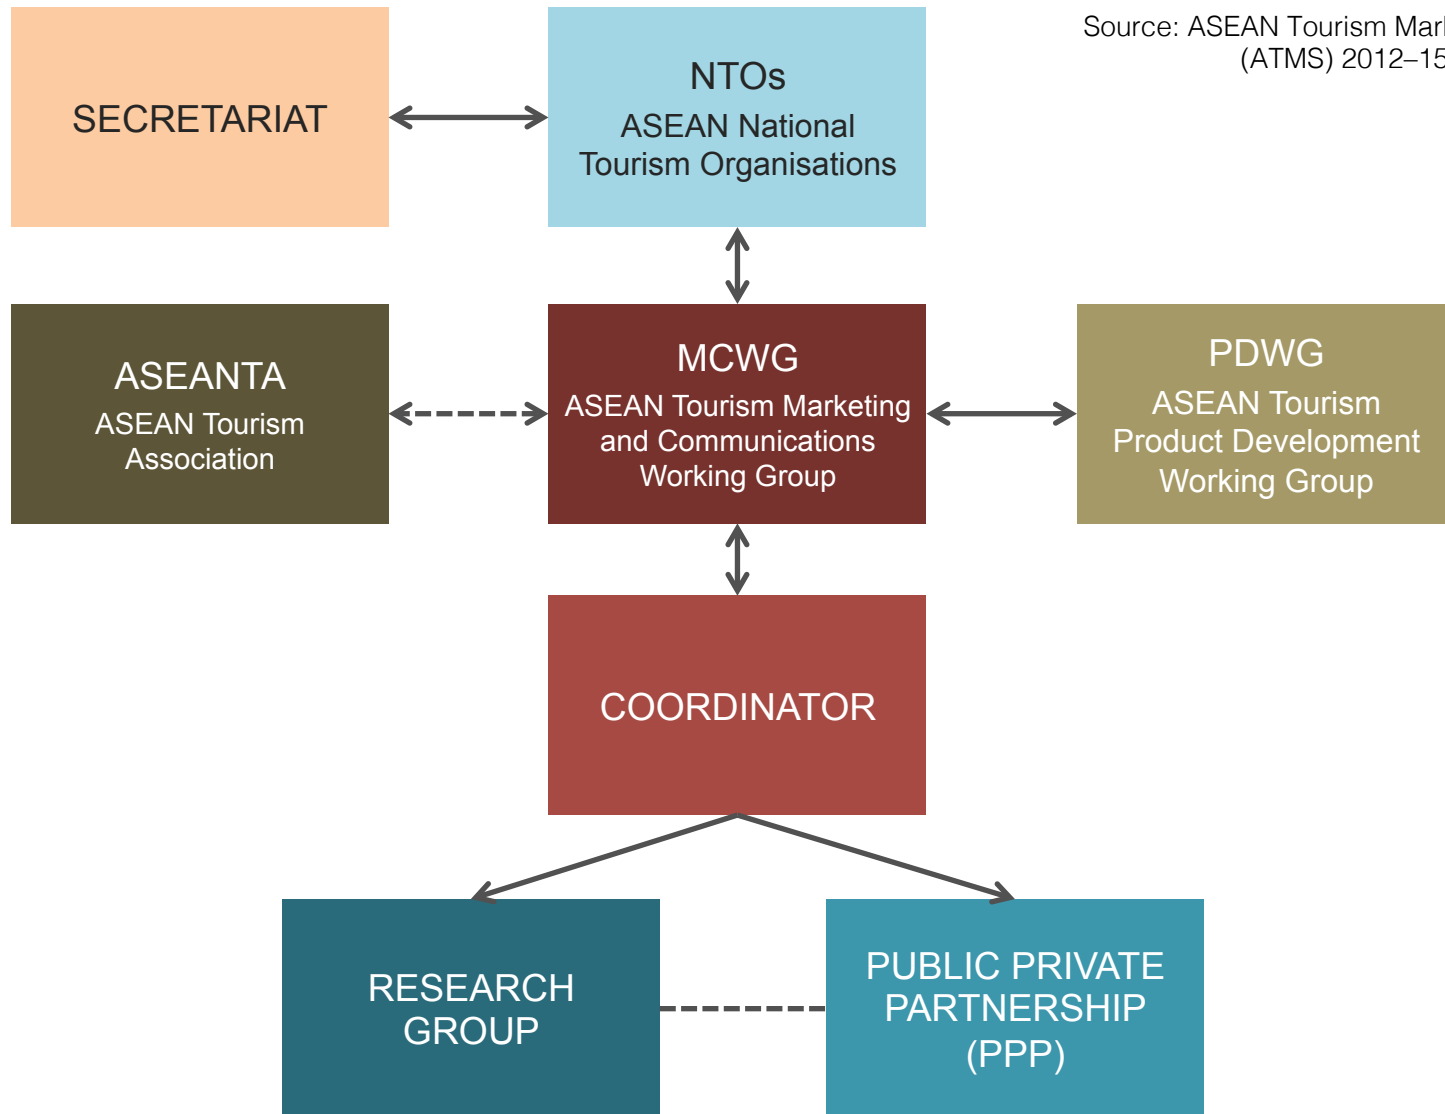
Source: ASEAN Tourism Mar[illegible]
(ATMS) 2012–15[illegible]

SECRETARIAT

NTOs
ASEAN National Tourism Organisations

ASEANTA
ASEAN Tourism Association

MCWG
ASEAN Tourism Marketing and Communications Working Group

PDWG
ASEAN Tourism Product Development Working Group

COORDINATOR

RESEARCH GROUP

PUBLIC PRIVATE PARTNERSHIP (PPP)